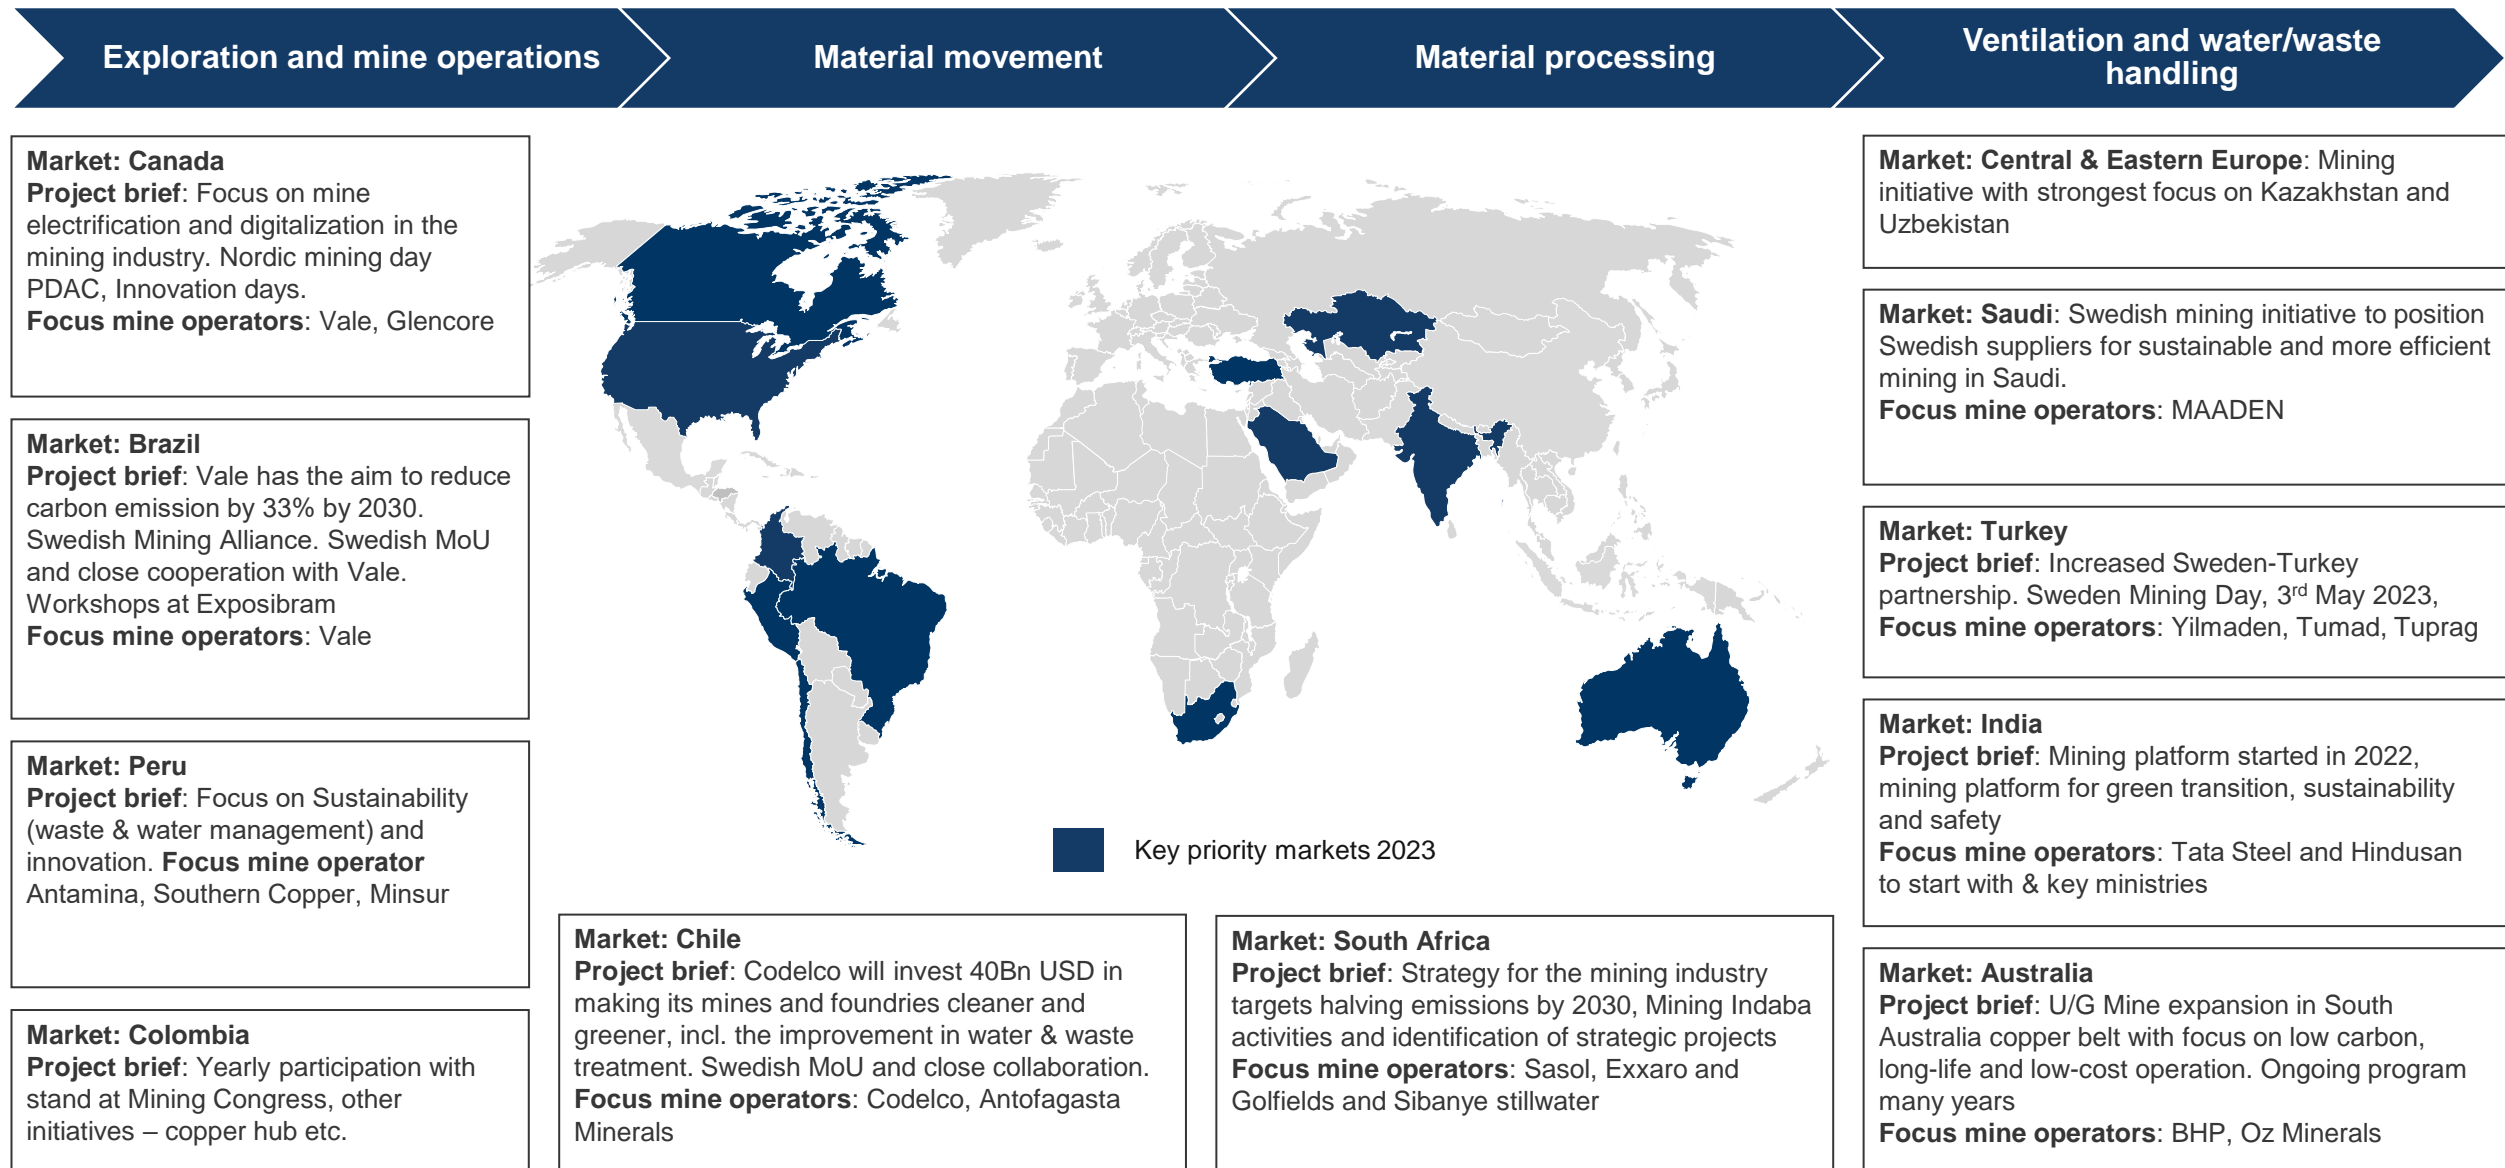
Exploration and mine operations

Material movement

Material processing

Ventilation and water/waste handling

**Market: Canada**
**Project brief**: Focus on mine electrification and digitalization in the mining industry. Nordic mining day PDAC, Innovation days.
**Focus mine operators**: Vale, Glencore

**Market: Brazil**
**Project brief**: Vale has the aim to reduce carbon emission by 33% by 2030. Swedish Mining Alliance. Swedish MoU and close cooperation with Vale. Workshops at Exposibram
**Focus mine operators**: Vale

**Market: Peru**
**Project brief**: Focus on Sustainability (waste & water management) and innovation. **Focus mine operator** Antamina, Southern Copper, Minsur

**Market: Colombia**
**Project brief**: Yearly participation with stand at Mining Congress, other initiatives – copper hub etc.

Key priority markets 2023

**Market: Chile**
**Project brief**: Codelco will invest 40Bn USD in making its mines and foundries cleaner and greener, incl. the improvement in water & waste treatment. Swedish MoU and close collaboration.
**Focus mine operators**: Codelco, Antofagasta Minerals

**Market: South Africa**
**Project brief**: Strategy for the mining industry targets halving emissions by 2030, Mining Indaba activities and identification of strategic projects
**Focus mine operators**: Sasol, Exxaro and Golfields and Sibanye stillwater

**Market: Central & Eastern Europe**: Mining initiative with strongest focus on Kazakhstan and Uzbekistan

**Market: Saudi**: Swedish mining initiative to position Swedish suppliers for sustainable and more efficient mining in Saudi.
**Focus mine operators**: MAADEN

**Market: Turkey**
**Project brief**: Increased Sweden-Turkey partnership. Sweden Mining Day, 3$^{rd}$ May 2023,
**Focus mine operators**: Yilmaden, Tumad, Tuprag

**Market: India**
**Project brief**: Mining platform started in 2022, mining platform for green transition, sustainability and safety
**Focus mine operators**: Tata Steel and Hindusan to start with & key ministries

**Market: Australia**
**Project brief**: U/G Mine expansion in South Australia copper belt with focus on low carbon, long-life and low-cost operation. Ongoing program many years
**Focus mine operators**: BHP, Oz Minerals